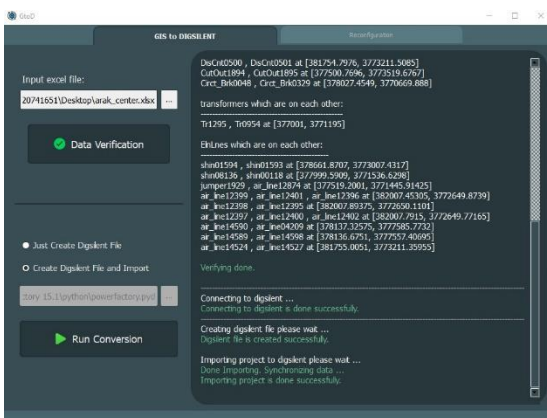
GtoD

GIS to DIGSILENT

Reconfiguration

Input excel file:

20741651\Desktop\arak_center.xlsx ...

Data Verification

Just Create Digsilent File

Create Digsilent File and Import

ctory 15.1\python\powerfactory.pyd ...

Run Conversion

DisCnt0500 , DisCnt0501 at [381754.7976, 3773211.5085]
CutOut1894 , CutOut1895 at [377500.7696, 3773519.6767]
Crct_Brk0048 , Crct_Brk0329 at [378027.4549, 3770669.888]

transformers which are on each other:

Tr1295 , Tr0954 at [377001, 3771195]

EhLines which are on each other:

shn01594 , shn01593 at [378661.8707, 3773007.4317]
shn08136 , shn00118 at [377999.5909, 3771536.6298]
jumper1929 , air_line12874 at [377519.2001, 3771445.91425]
air_line12399 , air_line12401 , air_line12396 at [382007.45305, 3772649.8739]
air_line12398 , air_line12395 at [382007.89375, 3772650.1101]
air_line12397 , air_line12400 , air_line12402 at [382007.7915, 3772649.77165]
air_line14590 , air_line04209 at [378137.32575, 3775585.7732]
air_line14589 , air_line14598 at [378136.6751, 3777557.40695]
air_line14524 , air_line14527 at [381755.0051, 3773211.35955]

Verifying done.

Connecting to digsilent ...
Connecting to digsilent is done successfully.

Creating digsilent file please wait ...
Digsilent file is created successfully.

Importing project to digsilent please wait ...
Done Importing. Synchronizing data ...
Importing project is done successfully.